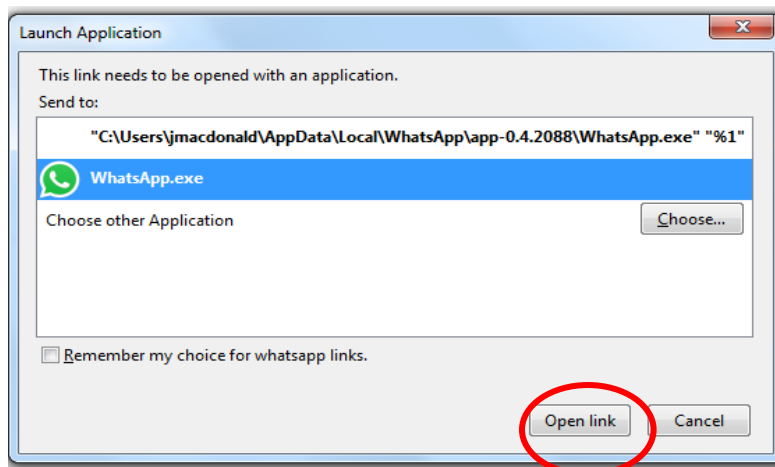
Launch Application

This link needs to be opened with an application.

Send to:

"C:\Users\jmacdonald\AppData\Local\WhatsApp\app-0.4.2088\WhatsApp.exe" "%1"

WhatsApp.exe

Choose other Application

Choose...

Remember my choice for whatsapp links.

Open link

Cancel